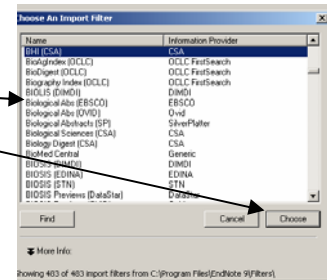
Choose An Import Filter

| Name | Information Provider |
|---|---|
| BHI (CSA) | CSA |
| BioAgIndex (OCLC) | OCLC FirstSearch |
| BioDigest (OCLC) | OCLC FirstSearch |
| Biography Index (OCLC) | OCLC FirstSearch |
| BIOLIS (DIMDI) | DIMDI |
| Biological Abs (EBSCO) | EBSCO |
| Biological Abs (OVID) | Ovid |
| Biological Abstracts (SP) | SilverPlatter |
| Biological Sciences (CSA) | CSA |
| Biology Digest (CSA) | CSA |
| BioMed Central | Generic |
| BIOSIS (DIMDI) | DIMDI |
| BIOSIS (EDINA) | EDINA |
| BIOSIS (STN) | STN |
| BIOSIS Previews (DataStar) | DataStar |

Find

Cancel

Choose

More Info:

Showing 403 of 483 import filters from C:\Program Files\EndNote 9\Filters\